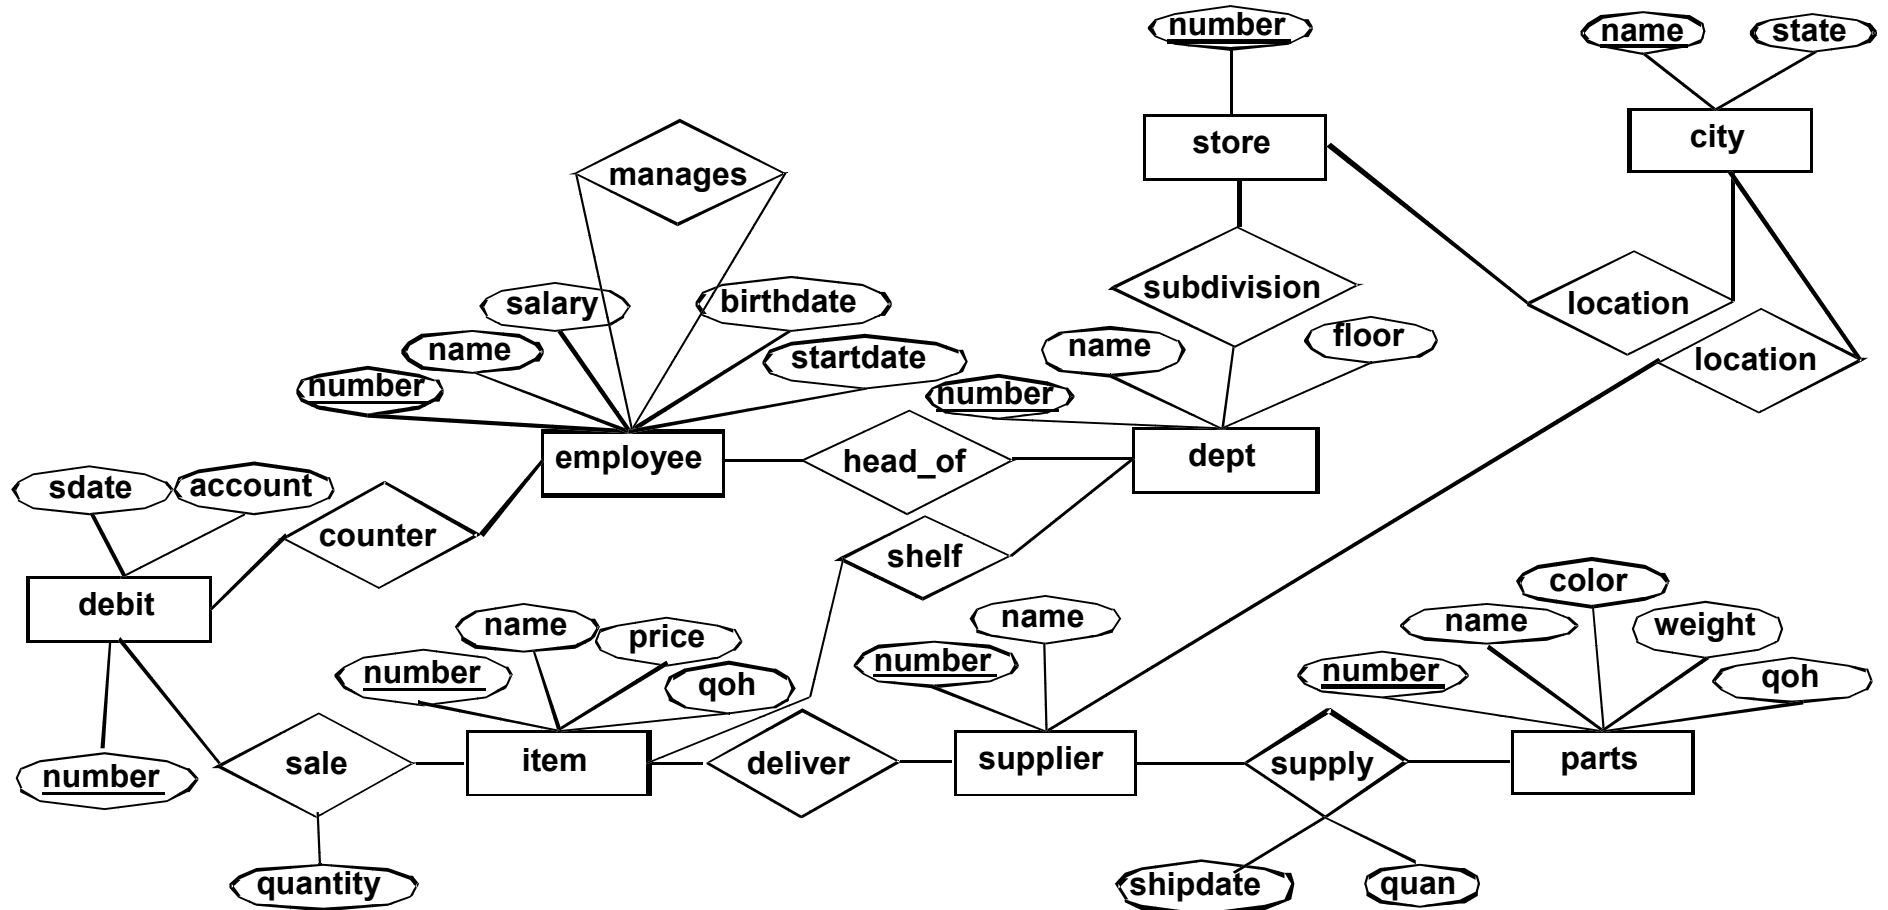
number
name
state
store
city
manages
subdivision
location
salary
birthdate
location
name
floor
name
startdate
number
number
employee
head_of
dept
sdate
account
counter
shelf
debit
color
name
name
name
weight
price
number
number
number
qoh
qoh
number
sale
item
deliver
supplier
supply
parts
quantity
shipdate
quan